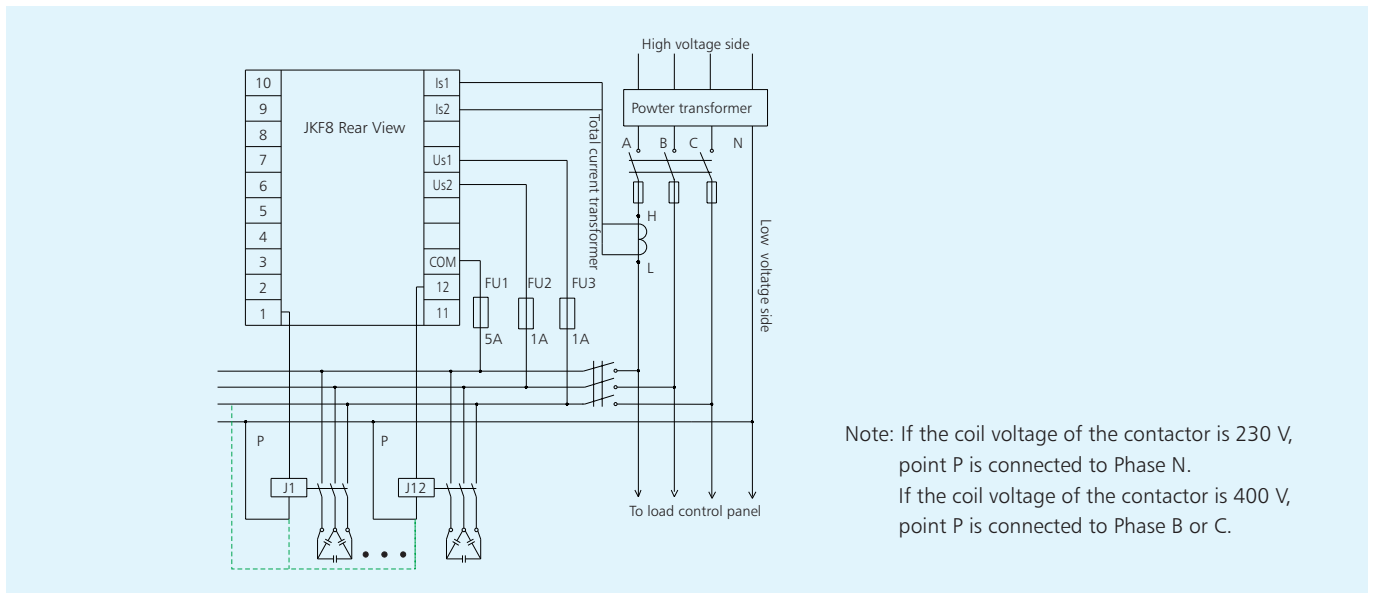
High voltage side

Powter transformer

10
9
8
7
6
5
4
3
2
1

JKF8 Rear View

Is1
Is2
Us1
Us2
COM
12
11

Total current transformer

A B C N

H
L

Low voltatge side

FU1 FU2 FU3
5A 1A 1A

P
P
J1
J12

To load control panel

Note: If the coil voltage of the contactor is 230 V, point P is connected to Phase N.
If the coil voltage of the contactor is 400 V, point P is connected to Phase B or C.